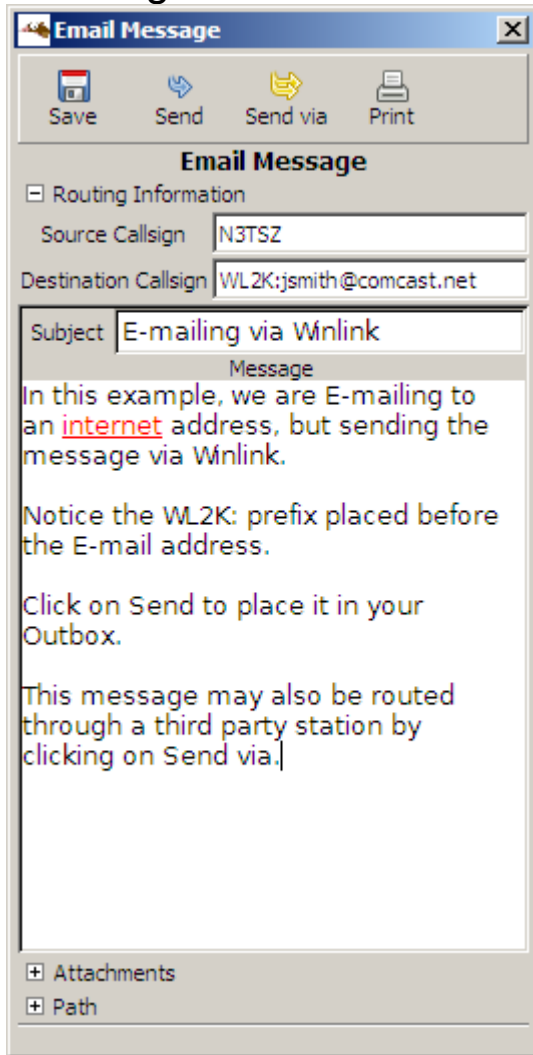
Email Message

Save Send Send via Print

Email Message

⊟ Routing Information

Source Callsign N3TSZ

Destination Callsign WL2K:jsmith@comcast.net

Subject E-mailing via Winlink

Message

In this example, we are E-mailing to an internet address, but sending the message via Winlink.

Notice the WL2K: prefix placed before the E-mail address.

Click on Send to place it in your Outbox.

This message may also be routed through a third party station by clicking on Send via.

⊞ Attachments

⊞ Path